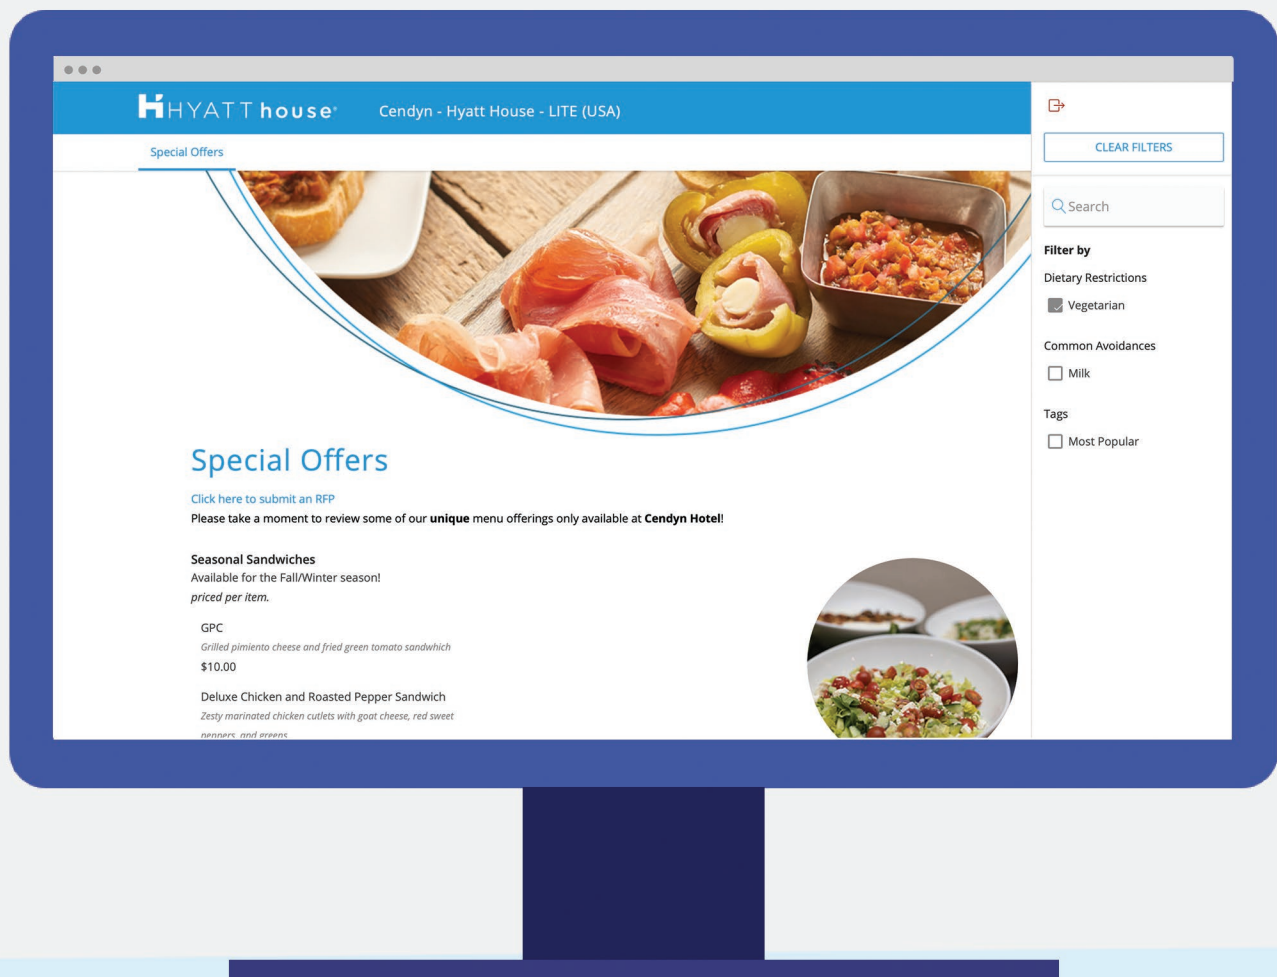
HYATT house Cendyn - Hyatt House - LITE (USA)

Special Offers

CLEAR FILTERS

Search

Filter by

Dietary Restrictions

Vegetarian

Common Avoidances

Milk

Tags

Most Popular

Special Offers

Click here to submit an RFP

Please take a moment to review some of our **unique** menu offerings only available at **Cendyn Hotel**!

**Seasonal Sandwiches**

Available for the Fall/Winter season!

*priced per item.*

GPC

*Grilled pimiento cheese and fried green tomato sandwhich*

$10.00

Deluxe Chicken and Roasted Pepper Sandwich

*Zesty marinated chicken cutlets with goat cheese, red sweet* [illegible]